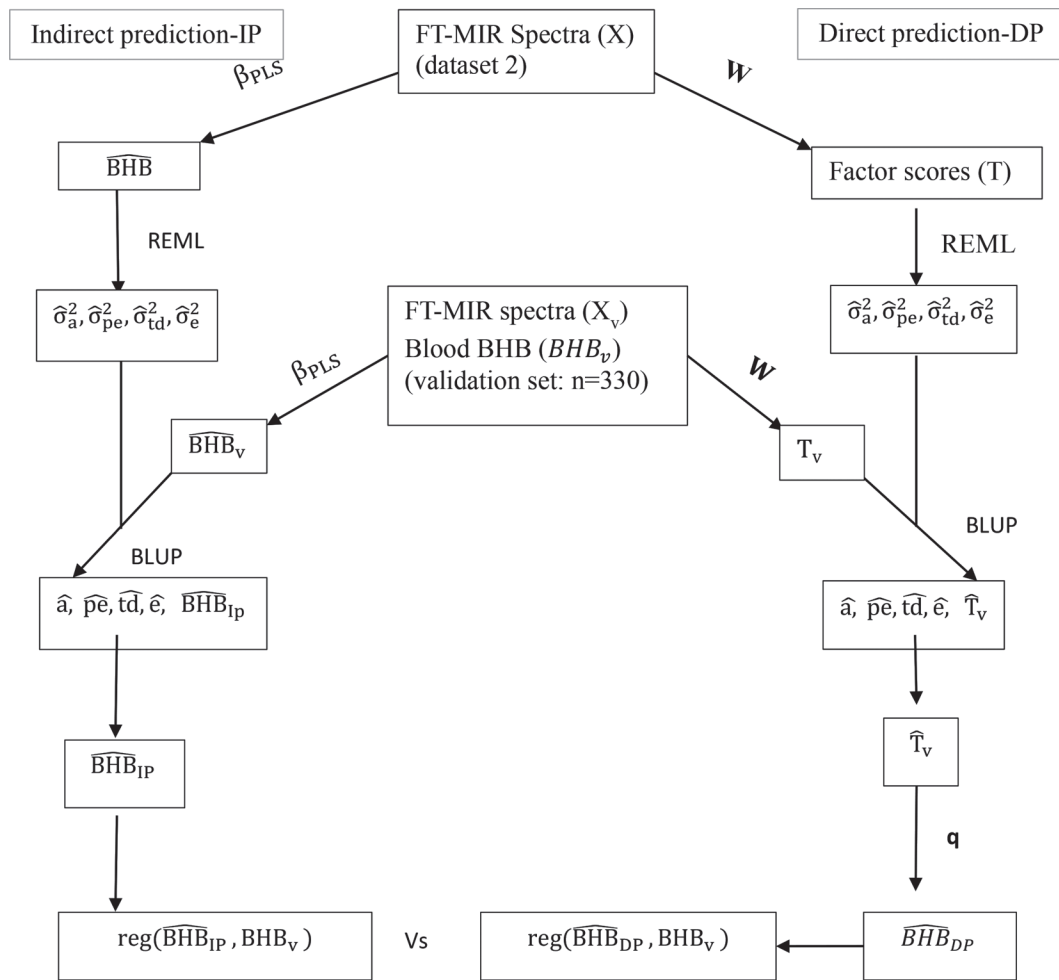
Indirect prediction-IP

FT-MIR Spectra (X) (dataset 2)

Direct prediction-DP

$\beta_{PLS}$

$W$

$\widehat{\mathrm{BHB}}$

Factor scores (T)

REML

REML

$\hat{\sigma}_a^2, \hat{\sigma}_{pe}^2, \hat{\sigma}_{td}^2, \hat{\sigma}_e^2$

FT-MIR spectra ($X_v$)
Blood BHB ($BHB_v$)
(validation set: n=330)

$\hat{\sigma}_a^2, \hat{\sigma}_{pe}^2, \hat{\sigma}_{td}^2, \hat{\sigma}_e^2$

$\beta_{PLS}$

$W$

$\widehat{\mathrm{BHB}}_v$

$T_v$

BLUP

BLUP

$\hat{a}, \widehat{pe}, \widehat{td}, \hat{e}, \widehat{\mathrm{BHB}}_{Ip}$

$\hat{a}, \widehat{pe}, \widehat{td}, \hat{e}, \hat{T}_v$

$\widehat{\mathrm{BHB}}_{IP}$

$\hat{T}_v$

q

$\mathrm{reg}(\widehat{\mathrm{BHB}}_{IP}, \mathrm{BHB}_v)$

Vs

$\mathrm{reg}(\widehat{\mathrm{BHB}}_{DP}, \mathrm{BHB}_v)$

$\widehat{BHB}_{DP}$